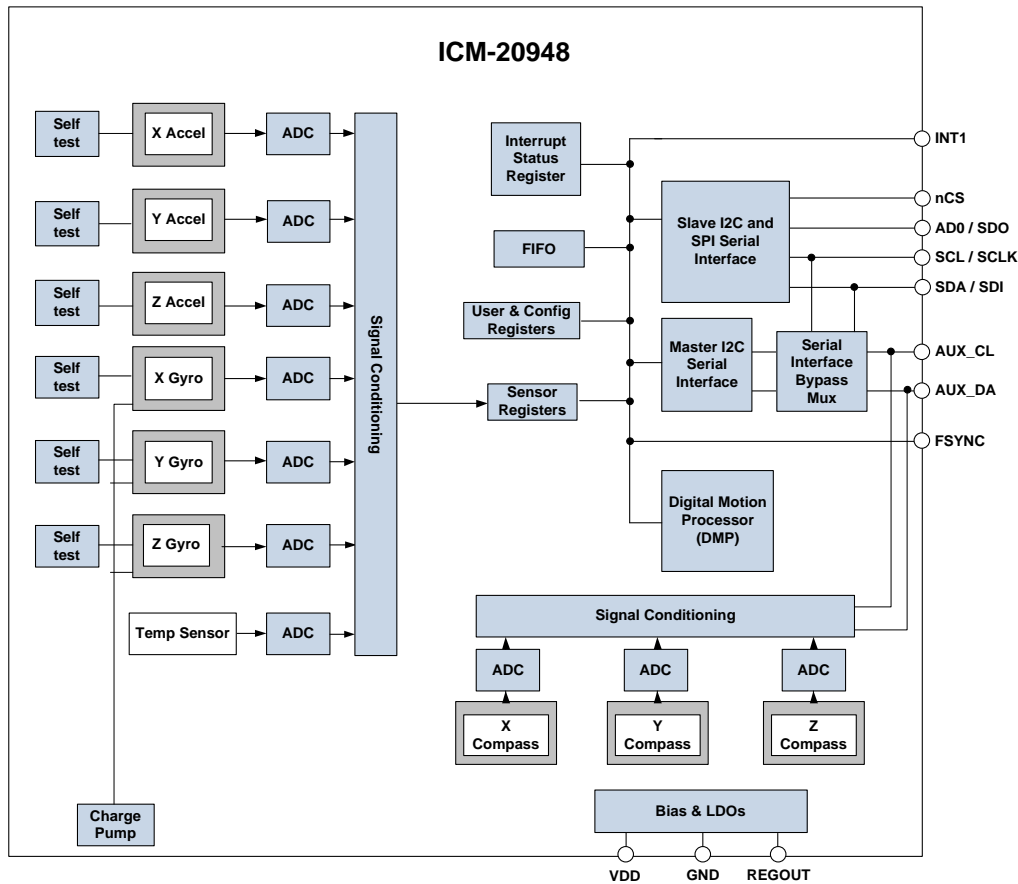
ICM-20948

Self test
X Accel
ADC

Self test
Y Accel
ADC

Self test
Z Accel
ADC

Self test
X Gyro
ADC

Self test
Y Gyro
ADC

Self test
Z Gyro
ADC

Temp Sensor
ADC

Signal Conditioning

Charge Pump

Interrupt Status Register

FIFO

User & Config Registers

Sensor Registers

Slave I2C and SPI Serial Interface

Master I2C Serial Interface

Serial Interface Bypass Mux

Digital Motion Processor (DMP)

INT1
nCS
AD0 / SDO
SCL / SCLK
SDA / SDI
AUX_CL
AUX_DA
FSYNC

Signal Conditioning

ADC
ADC
ADC

X Compass
Y Compass
Z Compass

Bias & LDOs

VDD
GND
REGOUT